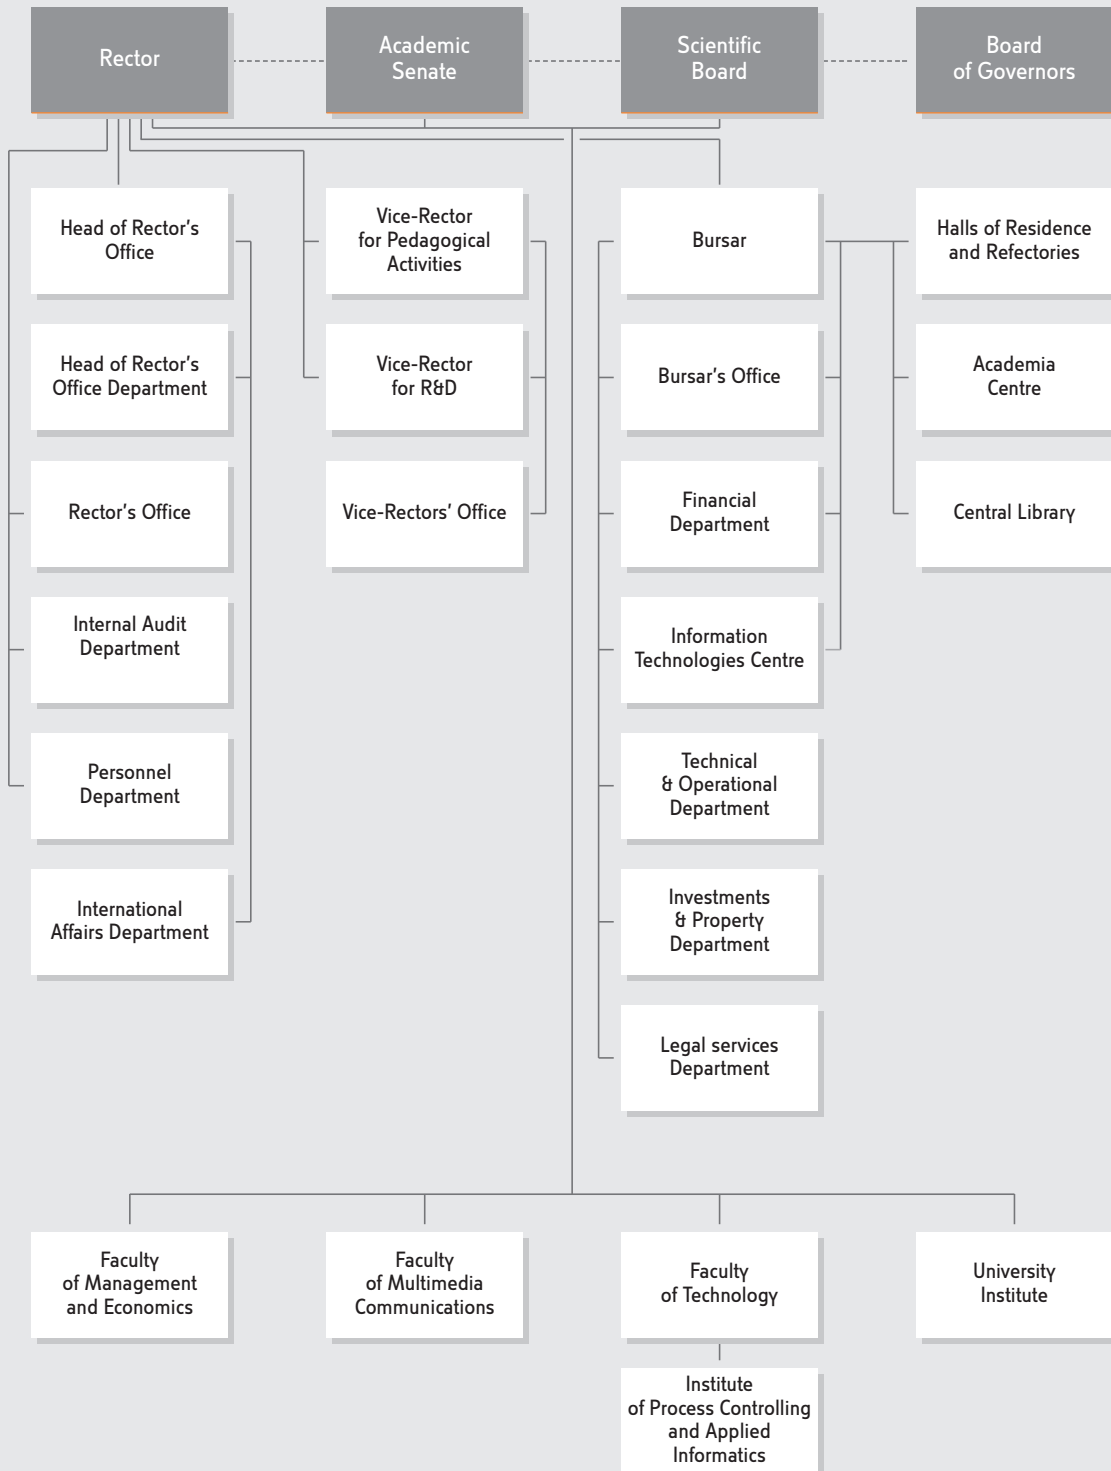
Rector

Academic Senate

Scientific Board

Board of Governors

Head of Rector's Office

Head of Rector's Office Department

Rector's Office

Internal Audit Department

Personnel Department

International Affairs Department

Vice-Rector for Pedagogical Activities

Vice-Rector for R&D

Vice-Rectors' Office

Bursar

Bursar's Office

Financial Department

Information Technologies Centre

Technical & Operational Department

Investments & Property Department

Legal services Department

Halls of Residence and Refectories

Academia Centre

Central Library

Faculty of Management and Economics

Faculty of Multimedia Communications

Faculty of Technology

University Institute

Institute of Process Controlling and Applied Informatics